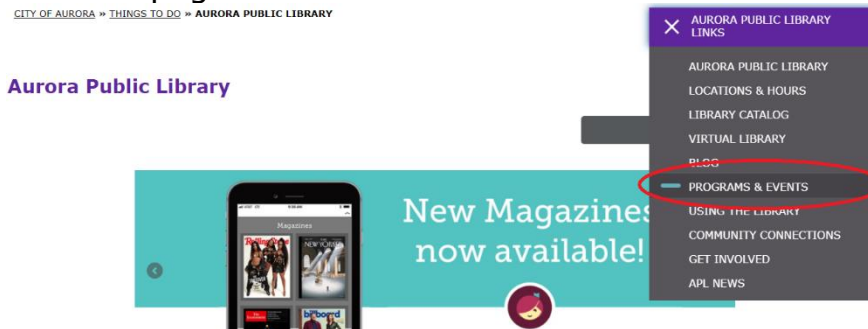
CITY OF AURORA » THINGS TO DO » AURORA PUBLIC LIBRARY

Aurora Public Library

AURORA PUBLIC LIBRARY LINKS

AURORA PUBLIC LIBRARY
LOCATIONS & HOURS
LIBRARY CATALOG
VIRTUAL LIBRARY
BLOG
PROGRAMS & EVENTS
USING THE LIBRARY
COMMUNITY CONNECTIONS
GET INVOLVED
APL NEWS

Magazines

Rolling Stone

NEW YORKER

billboard

New Magazines now available!